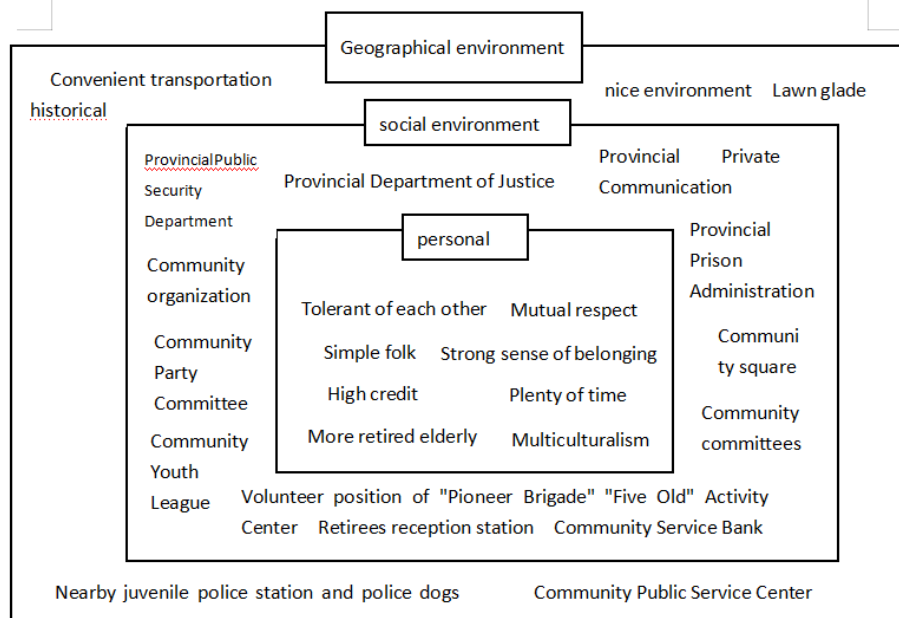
Geographical environment

Convenient transportation

historical

nice environment Lawn glade

social environment

ProvincialPublic Security Department

Provincial Department of Justice

Provincial Private Communication

Community organization

Provincial Prison Administration

personal

Tolerant of each other Mutual respect

Simple folk Strong sense of belonging

High credit Plenty of time

More retired elderly Multiculturalism

Community Party Committee

Community square

Community committees

Community Youth League

Volunteer position of "Pioneer Brigade" "Five Old" Activity Center Retirees reception station Community Service Bank

Nearby juvenile police station and police dogs

Community Public Service Center